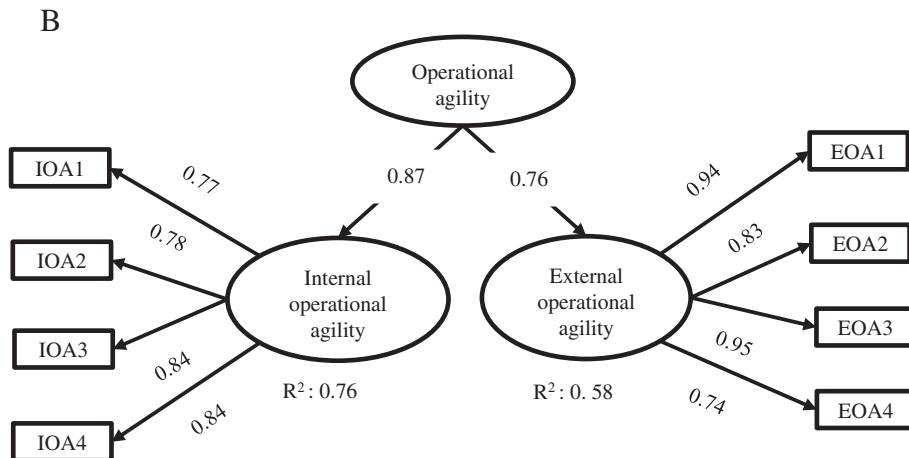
B

Operational agility

0.87

0.76

IOA1

0.77

0.78

IOA2

Internal operational agility

IOA3

0.84

R$^2$: 0.76

0.84

IOA4

EOA1

0.94

0.83

EOA2

External operational agility

EOA3

0.95

R$^2$: 0. 58

0.74

EOA4